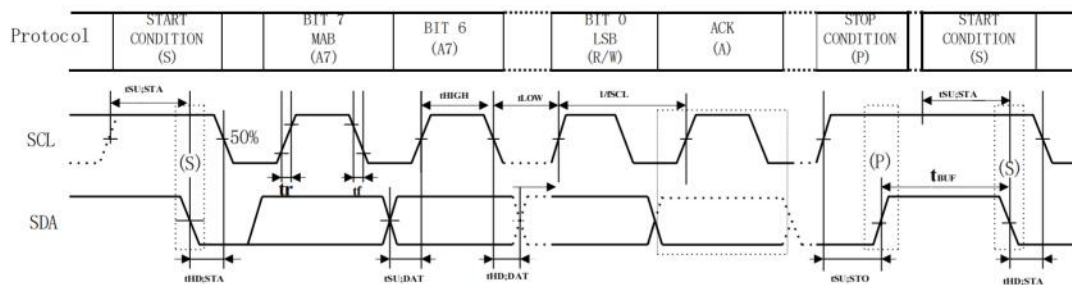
Protocol

| START CONDITION (S) | BIT 7 MAB (A7) | BIT 6 (A7) | BIT 0 LSB (R/W) | ACK (A) | STOP CONDITION (P) | START CONDITION (S) |
|---|---|---|---|---|---|---|

tSU;STA

tHIGH

tLOW

1/fSCL

tSU;STA

SCL

50%

(S)

(P)

(S)

tr

tf

tBUF

SDA

tHD;STA

tSU;DAT

tHD;DAT

tSU;STO

tHD;STA